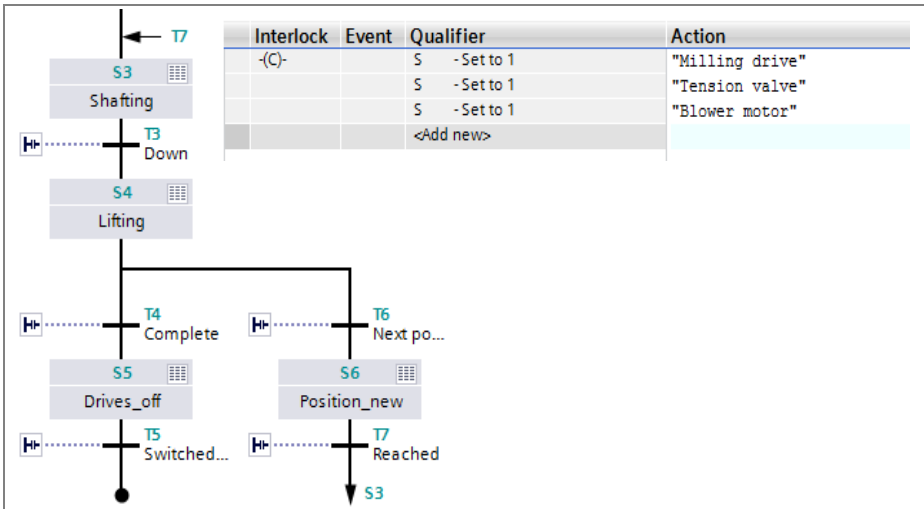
T7

S3
Shafting

T3
Down

S4
Lifting

T4
Complete

T6
Next po...

S5
Drives_off

S6
Position_new

T5
Switched...

T7
Reached

S3

| Interlock | Event | Qualifier | Action |
|---|---|---|---|
| -(C)- | | S - Set to 1 | "Milling drive" |
| | | S - Set to 1 | "Tension valve" |
| | | S - Set to 1 | "Blower motor" |
| | | <Add new> | |